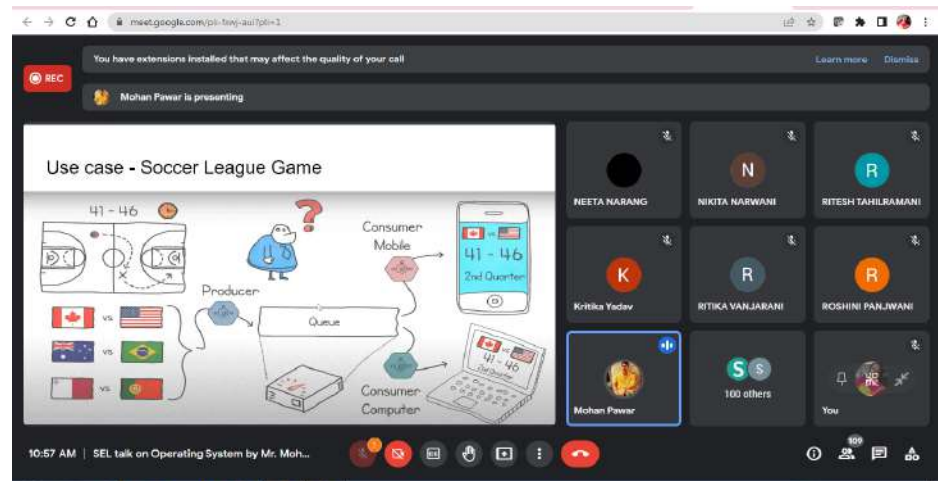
meet.google.com/pii-fawj-aui?pli=1

You have extensions installed that may affect the quality of your call

Learn more

Dismiss

REC

Mohan Pawar is presenting

Use case - Soccer League Game

41 - 46

Consumer Mobile

41 - 46

2nd Quarter

Producer

vs

vs

vs

vs

Queue

41 - 46

2nd Quarter

Consumer Computer

NEETA NARANG

N

NIKITA NARWANI

R

RITESH TAHILRAMANI

K

Kritika Yadav

R

RITIKA VANJARANI

R

ROSHINI PANJWANI

Mohan Pawar

S S

100 others

You

10:57 AM | SEL talk on Operating System by Mr. Moh...

109